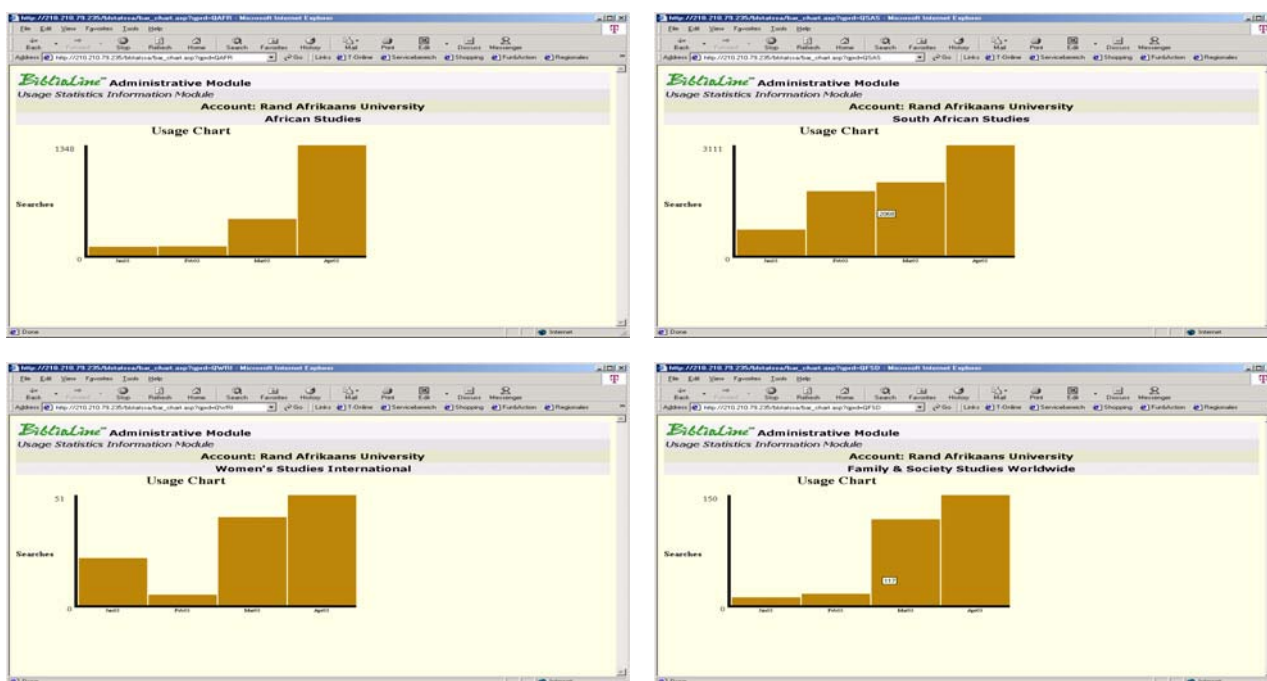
http://210.210.79.235/biblatsa/bar_chart.asp?gpd=QAFR - Microsoft Internet Explorer
File Edit View Favorites Tools Help
Back Forward Stop Refresh Home Search Favorites History Mail Print Edit Discuss Messenger
Address http://210.210.79.235/biblatsa/bar_chart.asp?gpd=QAFR Go Links T-Online Servicebereich Shopping Fun&Action Regionales

BiblioLine Administrative Module
Usage Statistics Information Module
Account: Rand Afrikaans University
African Studies
Usage Chart
1348
Searches
0
Jan03 Feb03 Mar03 Apr03
Done Internet

http://210.210.79.235/biblatsa/bar_chart.asp?gpd=QSAS - Microsoft Internet Explorer
File Edit View Favorites Tools Help
Back Forward Stop Refresh Home Search Favorites History Mail Print Edit Discuss Messenger
Address http://210.210.79.235/biblatsa/bar_chart.asp?gpd=QSAS Go Links T-Online Servicebereich Shopping Fun&Action Regionales

BiblioLine Administrative Module
Usage Statistics Information Module
Account: Rand Afrikaans University
South African Studies
Usage Chart
3111
Searches
2068
0
Jan03 Feb03 Mar03 Apr03
Done Internet

http://210.210.79.235/biblatsa/bar_chart.asp?gpd=QWRI - Microsoft Internet Explorer
File Edit View Favorites Tools Help
Back Forward Stop Refresh Home Search Favorites History Mail Print Edit Discuss Messenger
Address http://210.210.79.235/biblatsa/bar_chart.asp?gpd=QWRI Go Links T-Online Servicebereich Shopping Fun&Action Regionales

BiblioLine Administrative Module
Usage Statistics Information Module
Account: Rand Afrikaans University
Women's Studies International
Usage Chart
51
Searches
0
Jan03 Feb03 Mar03 Apr03

http://210.210.79.235/biblatsa/bar_chart.asp?gpd=QFSD - Microsoft Internet Explorer
File Edit View Favorites Tools Help
Back Forward Stop Refresh Home Search Favorites History Mail Print Edit Discuss Messenger
Address http://210.210.79.235/biblatsa/bar_chart.asp?gpd=QFSD Go Links T-Online Servicebereich Shopping Fun&Action Regionales

BiblioLine Administrative Module
Usage Statistics Information Module
Account: Rand Afrikaans University
Family & Society Studies Worldwide
Usage Chart
150
Searches
117
0
Jan03 Feb03 Mar03 Apr03